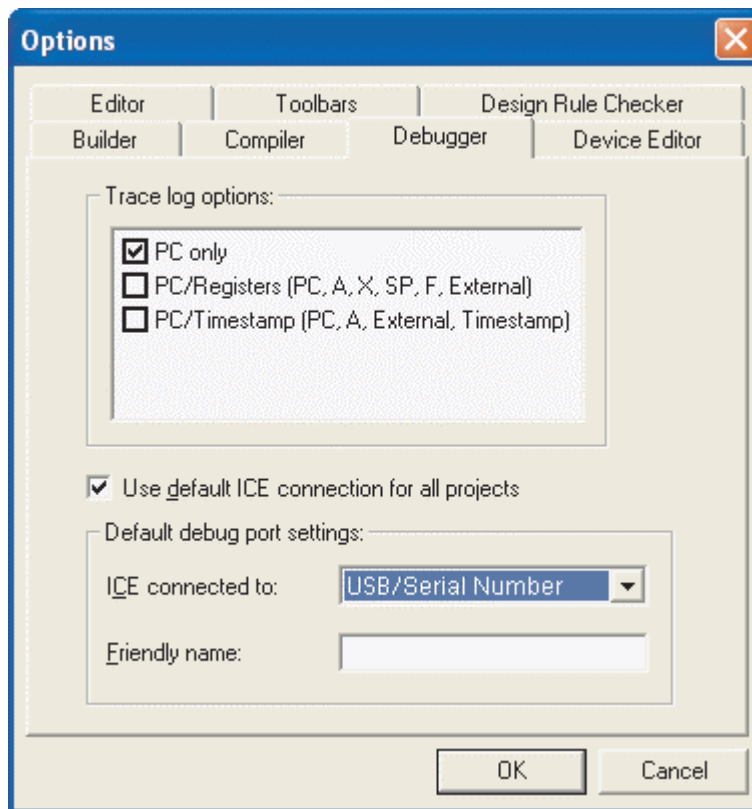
Options

Editor
Toolbars
Design Rule Checker
Builder
Compiler
Debugger
Device Editor

Trace log options:

PC only
PC/Registers (PC, A, X, SP, F, External)
PC/Timestamp (PC, A, External, Timestamp)

Use default ICE connection for all projects

Default debug port settings:

ICE connected to: USB/Serial Number

Friendly name:

OK
Cancel